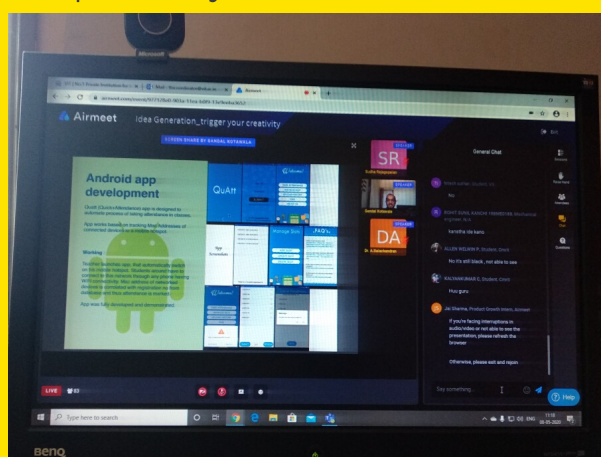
Airmeet

Idea Generation_trigger your creativity

SCREEN SHARE BY SANSAL KOTAMOLA

Android app development

QuAtt (Quick Attendance) app is designed to automate process of taking attendance in classes.

App works based on marking Mac/Addresses of connected devices and mobile network.

Working

Teacher launches app, that automatically switch on the mobile hotspot. Students should have to connect to the network through any phone having WiFi connectivity. Mac address of connected devices is compared with registration by them and mark their attendance is marked.

App was fully developed and demonstrated.

QuAtt

SR

DA

General Chat

No

Its still black , not able to see

Hoo guru

Jai Sharma, Product Growth Intern, Airmeet

If you're facing interruptions in audio/video or not able to see the presentation, please refresh the browser

Otherwise, please exit and rejoin

Say something...

Help

LIVE

Type here to search

ENG

BenQ